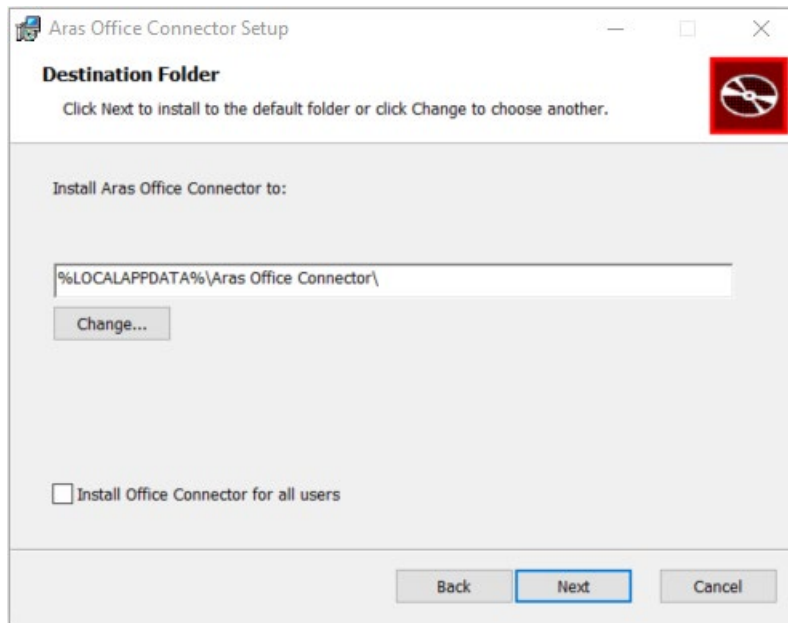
Aras Office Connector Setup

Destination Folder

Click Next to install to the default folder or click Change to choose another.

Install Aras Office Connector to:

%LOCALAPPDATA%\Aras Office Connector\

Change...

Install Office Connector for all users

Back

Next

Cancel